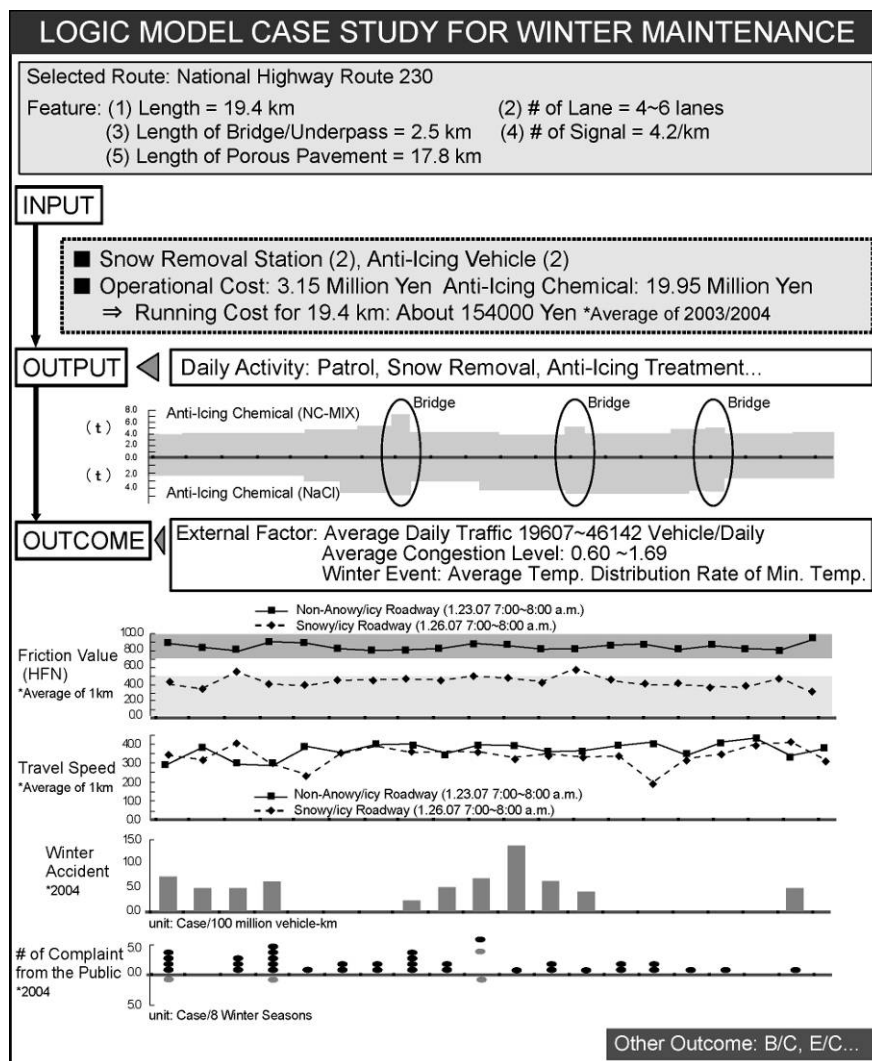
LOGIC MODEL CASE STUDY FOR WINTER MAINTENANCE

Selected Route: National Highway Route 230

Feature: (1) Length = 19.4 km (2) # of Lane = 4~6 lanes
(3) Length of Bridge/Underpass = 2.5 km (4) # of Signal = 4.2/km
(5) Length of Porous Pavement = 17.8 km

INPUT

■ Snow Removal Station (2), Anti-Icing Vehicle (2)
■ Operational Cost: 3.15 Million Yen Anti-Icing Chemical: 19.95 Million Yen
⇒ Running Cost for 19.4 km: About 154000 Yen *Average of 2003/2004

OUTPUT

Daily Activity: Patrol, Snow Removal, Anti-Icing Treatment...

(t) 8.0 6.0 4.0 2.0 0.0 Anti-Icing Chemical (NC-MIX)
(t) 2.0 4.0 Anti-Icing Chemical (NaCl)
Bridge Bridge Bridge

OUTCOME

External Factor: Average Daily Traffic 19607~46142 Vehicle/Daily
Average Congestion Level: 0.60 ~1.69
Winter Event: Average Temp. Distribution Rate of Min. Temp.

Non-Anowy/icy Roadway (1.23.07 7:00~8:00 a.m.)
Snowy/icy Roadway (1.26.07 7:00~8:00 a.m.)

Friction Value (HFN) *Average of 1km
1000 800 600 400 200 00

Travel Speed *Average of 1km
400 300 200 100 00
Non-Anowy/icy Roadway (1.23.07 7:00~8:00 a.m.)
Snowy/icy Roadway (1.26.07 7:00~8:00 a.m.)

Winter Accident *2004
150 100 50 00
unit: Case/100 million vehicle-km

# of Complaint from the Public *2004
50 00 50
unit: Case/8 Winter Seasons

Other Outcome: B/C, E/C...